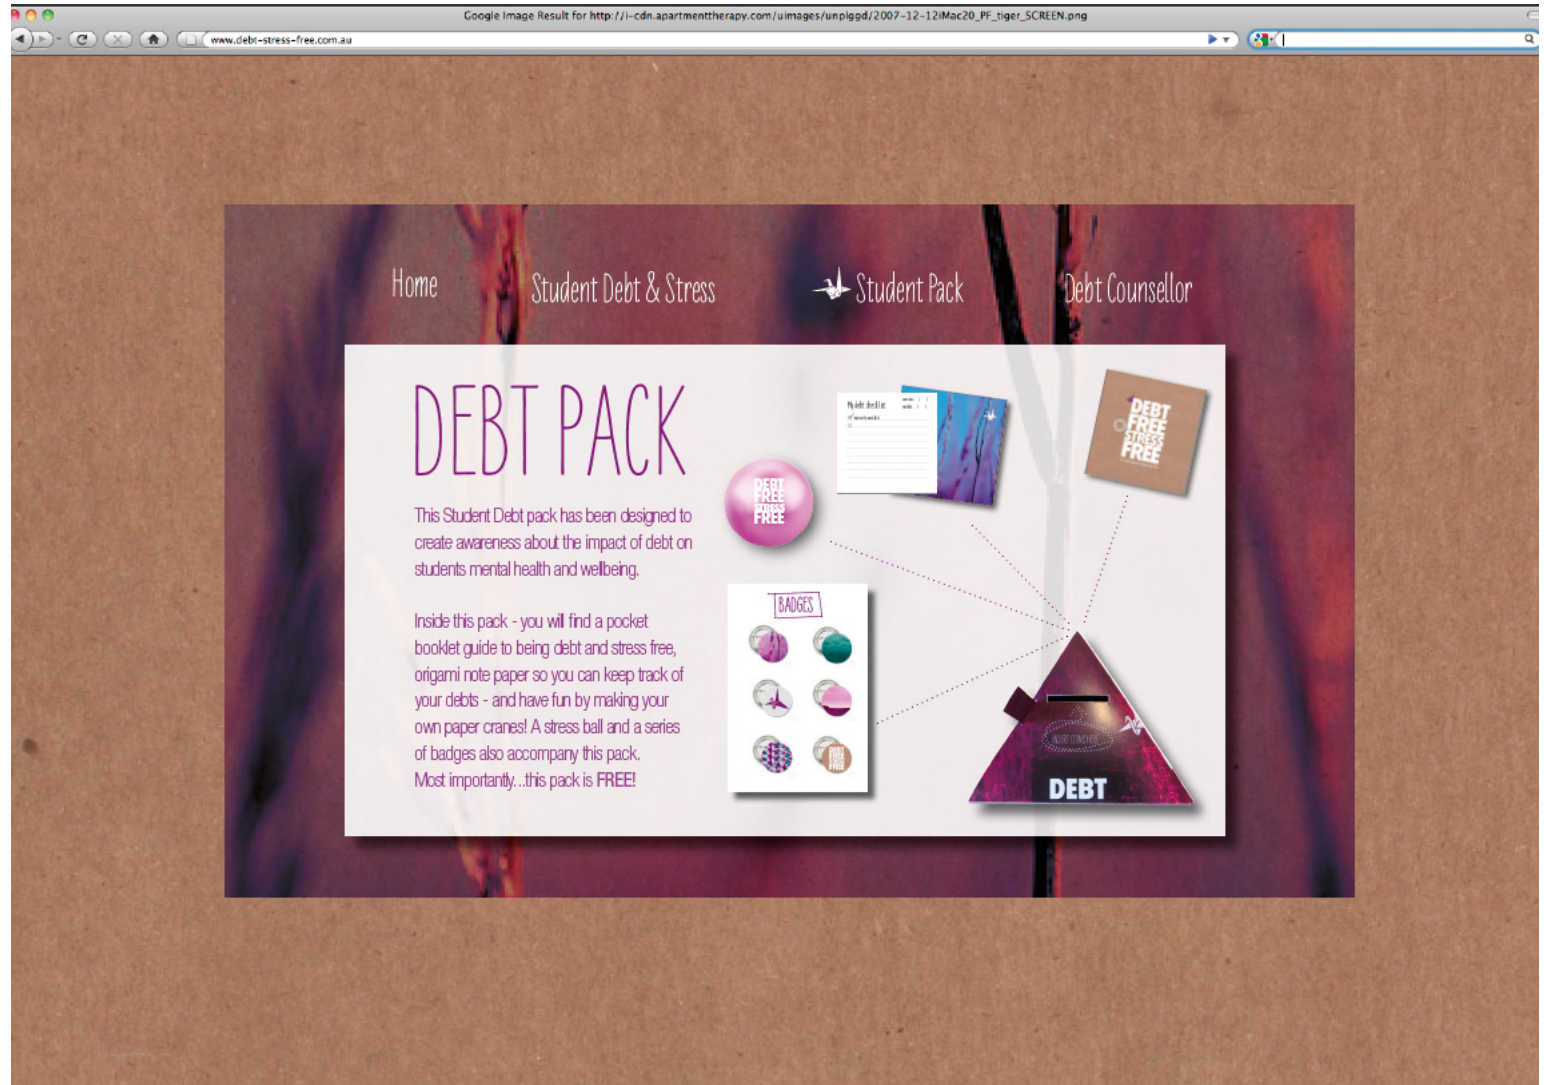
Google Image Result for http://i-cdn.apartmenttherapy.com/uimages/unplggd/2007-12-12iMac20_PF_tiger_SCREEN.png

www.debt-stress-free.com.au

Home Student Debt & Stress Student Pack Debt Counsellor

DEBT PACK

This Student Debt pack has been designed to create awareness about the impact of debt on students mental health and wellbeing.

Inside this pack - you will find a pocket booklet guide to being debt and stress free, origami note paper so you can keep track of your debts - and have fun by making your own paper cranes! A stress ball and a series of badges also accompany this pack. Most importantly...this pack is FREE!

DEBT FREE STRESS FREE

DEBT FREE STRESS FREE

BADGES

DEBT